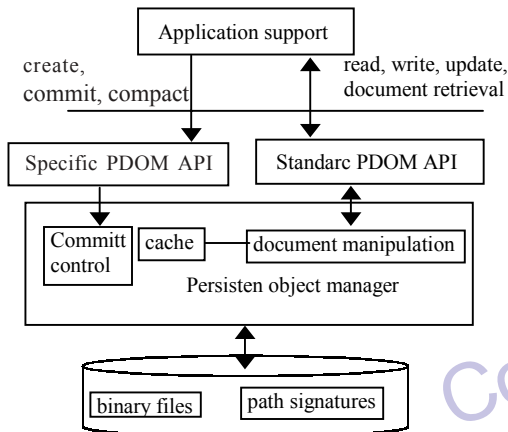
Application support

create,
commit, compact

read, write, update,
document retrieval

Specific PDOM API

Standarc PDOM API

Committ control

cache

document manipulation

Persisten object manager

binary files

path signatures

CO